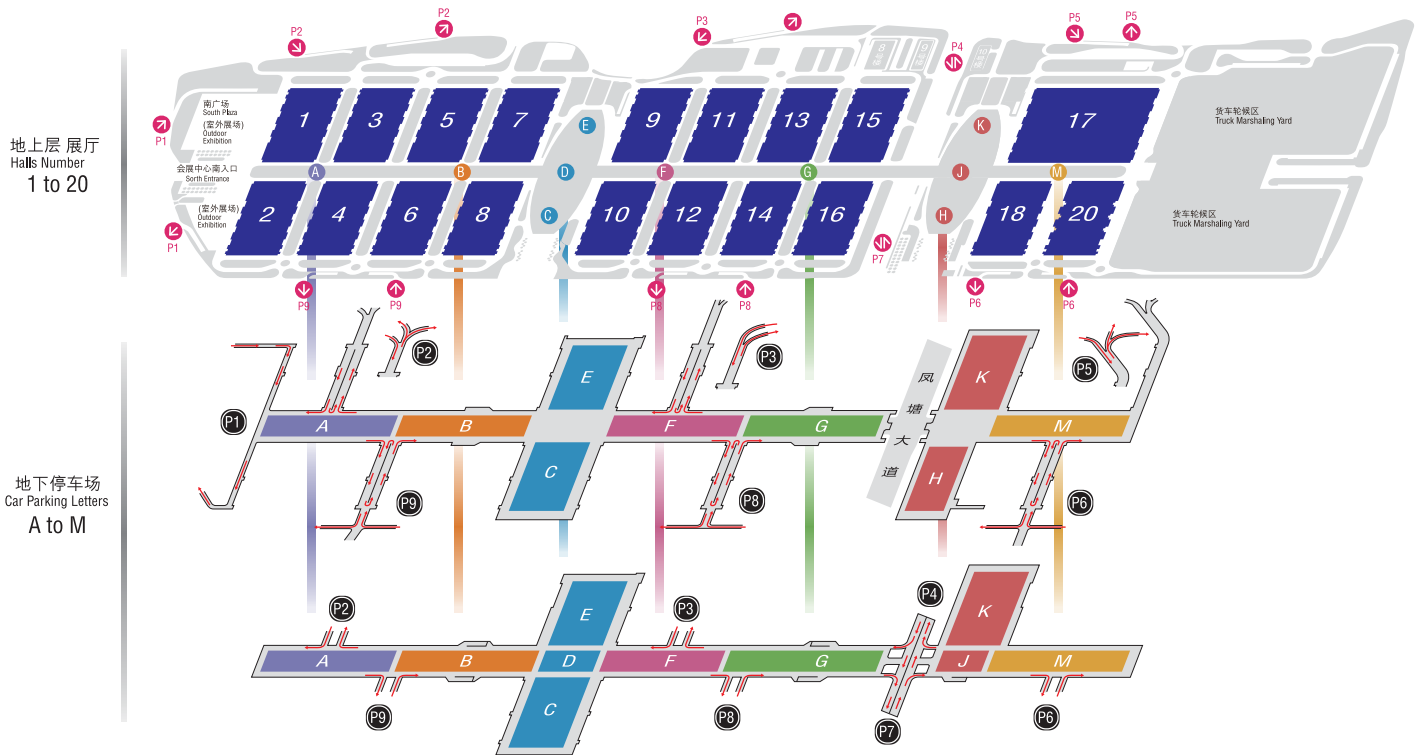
P2
P2
P3
P4
P5
P5
P1
P1

南广场
South Plaza
(室外展场)
Outdoor
Exhibition
会展中心南入口
Sorth Entrance
(室外展场)
Outdoor
Exhibition

1
3
5
7
E
9
11
13
15
K
17
货车轮候区
Truck Marshaling Yard
A
B
D
F
G
J
M
2
4
6
8
C
10
12
14
16
H
18
20
货车轮候区
Truck Marshaling Yard
P7
P9
P9
P8
P8
P6
P6

地上层 展厅
Halls Number
1 to 20

P2
P3
P5
P1
E
K
风
塘
大
道
A
B
F
G
M
C
H
P9
P8
P6

地下停车场
Car Parking Letters
A to M

P2
P3
P4
E
K
A
B
D
F
G
J
M
C
P9
P8
P7
P6